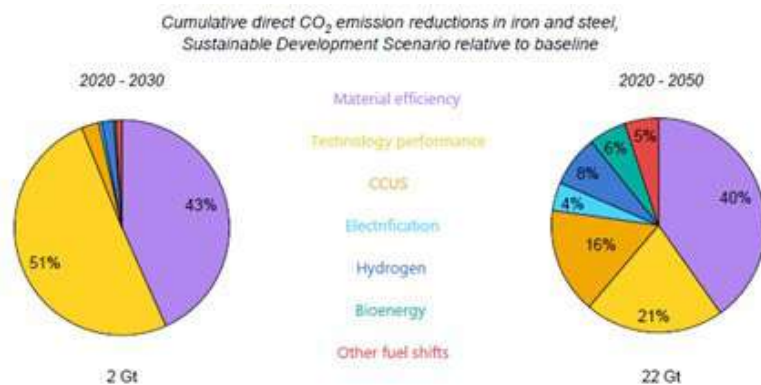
Cumulative direct $CO_2$ emission reductions in iron and steel, Sustainable Development Scenario relative to baseline

2020 - 2030

43%

51%

2 Gt

Material efficiency

Technology performance

CCUS

Electrification

Hydrogen

Bioenergy

Other fuel shifts

2020 - 2050

5%

6%

8%

4%

40%

16%

21%

22 Gt